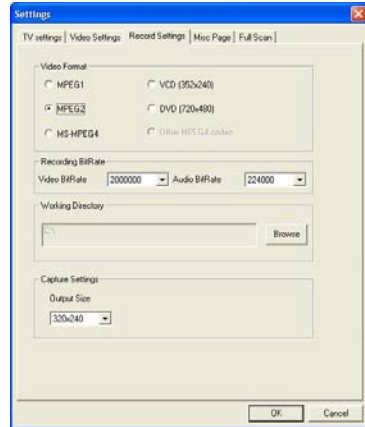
Settings

TV settings | Video Settings | Record Settings | Misc Page | Full Scan

Video Format

MPEG1

VCD (352x240)

MPEG2

DVD (720x480)

MS-MPEG4

Other MPEG4 codec

Recording BitRate

Video BitRate 2000000

Audio BitRate 224000

Working Directory

C:\

Browse

Capture Settings

Output Size

320x240

OK

Cancel